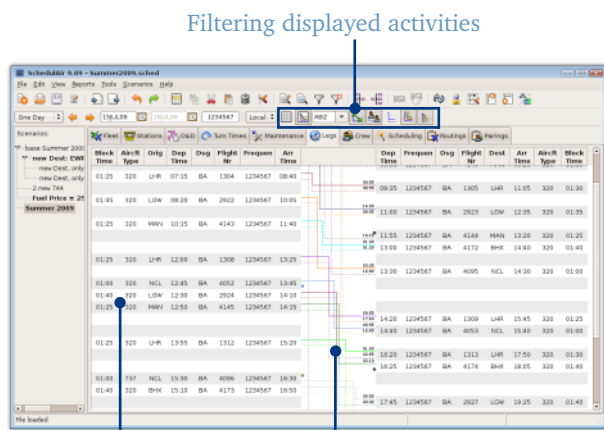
Filtering displayed activities

SchedulAir 9.09 - Summer2009.sched

File Edit View Reports Tools Scenarios Help

One Day 15JUL09 1234567 Local ABZ

Scenarios:
base Summer 2009
new Dest. EWR
new Dest. only
new Dest. only
2 new 744
Fuel Price = 25
Summer 2009

Fleet Stations O&D Turn Times Maintenance Legs Crew Scheduling Routings Ratings

| Block Time | Aircft Type | Orig | Dep Time | Dsg | Flight Nr | Frequen | Arr Time |
|---|---|---|---|---|---|---|---|
| 01:25 | 320 | LHR | 07:15 | BA | 1304 | 1234567 | 08:40 |
| 01:45 | 320 | LGW | 08:20 | BA | 2922 | 1234567 | 10:05 |
| 01:25 | 320 | MAN | 10:15 | BA | 4143 | 1234567 | 11:40 |
| 01:25 | 320 | LHR | 12:00 | BA | 1308 | 1234567 | 13:25 |
| 01:00 | 320 | NCL | 12:45 | BA | 4052 | 1234567 | 13:45 |
| 01:40 | 320 | LGW | 12:30 | BA | 2924 | 1234567 | 14:10 |
| 01:25 | 320 | MAN | 12:50 | BA | 4145 | 1234567 | 14:15 |
| 01:25 | 320 | LHR | 13:55 | BA | 1312 | 1234567 | 15:20 |
| 01:00 | 737 | NCL | 15:30 | BA | 4096 | 1234567 | 16:30 |
| 01:45 | 320 | BHX | 15:10 | BA | 4173 | 1234567 | 16:55 |

| Dep Time | Frequen | Dsg | Flight Nr | Dest | Arr Time | Aircft Type | Block Time |
|---|---|---|---|---|---|---|---|
| 09:35 | 1234567 | BA | 1305 | LHR | 11:55 | 320 | 01:30 |
| 11:00 | 1234567 | BA | 2923 | LGW | 12:35 | 320 | 01:35 |
| 11:55 | 1234567 | BA | 4146 | MAN | 13:20 | 320 | 01:25 |
| 13:00 | 1234567 | BA | 4172 | BHX | 14:40 | 320 | 01:40 |
| 13:30 | 1234567 | BA | 4095 | NCL | 14:30 | 320 | 01:00 |
| 14:20 | 1234567 | BA | 1309 | LHR | 15:45 | 320 | 01:25 |
| 14:40 | 1234567 | BA | 4053 | NCL | 15:40 | 320 | 01:00 |
| 16:20 | 1234567 | BA | 1313 | LHR | 17:50 | 320 | 01:30 |
| 16:25 | 1234567 | BA | 4174 | BHX | 18:05 | 320 | 01:40 |
| 17:45 | 1234567 | BA | 2927 | LGW | 19:25 | 320 | 01:40 |

file loaded